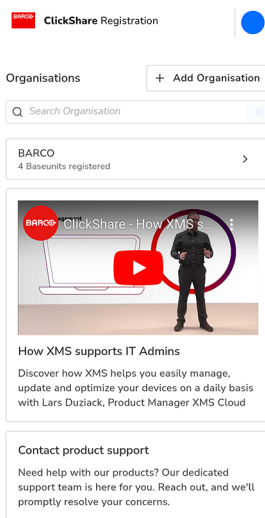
BARCO ClickShare Registration

Organisations

+ Add Organisation

Search Organisation

BARCO
4 Baseunits registered

BARCO ClickShare - How XMS s...

How XMS supports IT Admins

Discover how XMS helps you easily manage, update and optimize your devices on a daily basis with Lars Duziack, Product Manager XMS Cloud

Contact product support

Need help with our products? Our dedicated support team is here for you. Reach out, and we'll promptly resolve your concerns.